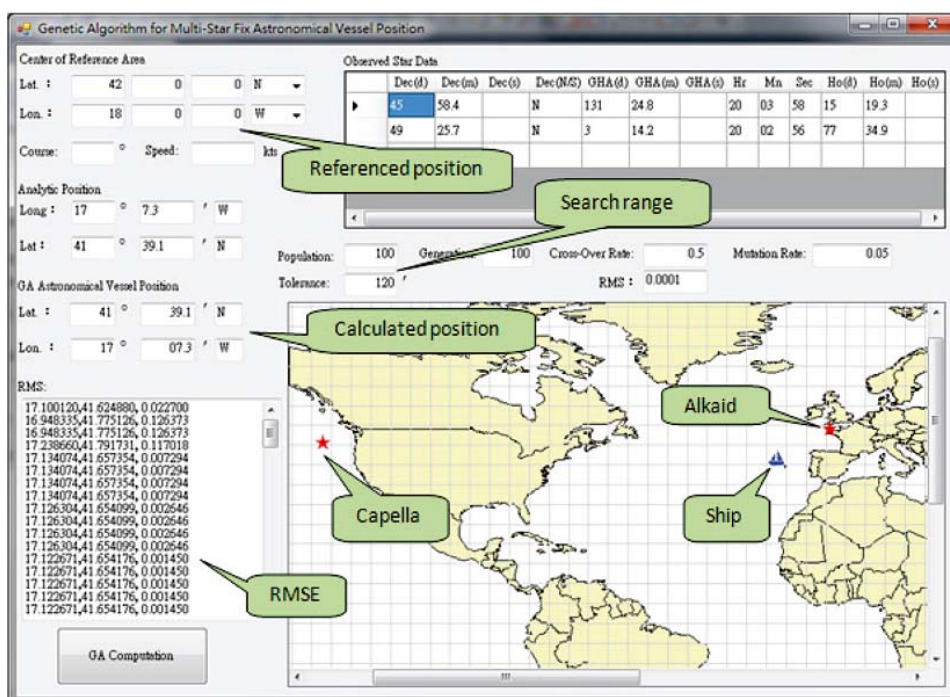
Genetic Algorithm for Multi-Star Fix Astronomical Vessel Position

Center of Reference Area

Lat. : 42 0 0 N

Lon. : 18 0 0 W

Course: ° Speed: kts

Referenced position

Analytic Position

Long : 17 ° 7.3 ' W

Lat : 41 ° 39.1 ' N

GA Astronomical Vessel Position

Lat. : 41 ° 39.1 ' N

Lon. : 17 ° 07.3 ' W

Calculated position

RMS:

17.100120,41.624880, 0.022700
16.948335,41.775126, 0.126373
16.948335,41.775126, 0.126373
17.238660,41.791731, 0.117018
17.134074,41.657354, 0.007294
17.134074,41.657354, 0.007294
17.134074,41.657354, 0.007294
17.134074,41.657354, 0.007294
17.126304,41.654099, 0.002646
17.126304,41.654099, 0.002646
17.126304,41.654099, 0.002646
17.126304,41.654099, 0.002646
17.122671,41.654176, 0.001450
17.122671,41.654176, 0.001450
17.122671,41.654176, 0.001450
17.122671,41.654176, 0.001450
17.122671,41.654176, 0.001450

RMSE

GA Computation

Observed Star Data

| | Dec(d) | Dec(m) | Dec(s) | Dec(N/S) | GHA(d) | GHA(m) | GHA(s) | Hr | Mn | Sec | Ho(d) | Ho(m) | Ho(s) |
|---|---|---|---|---|---|---|---|---|---|---|---|---|---|
| ▸ | 45 | 58.4 | | N | 131 | 24.8 | | 20 | 03 | 58 | 15 | 19.3 | |
| | 49 | 25.7 | | N | 3 | 14.2 | | 20 | 02 | 56 | 77 | 34.9 | |

Search range

Population: 100 Generation: 100 Cross-Over Rate: 0.5 Mutation Rate: 0.05

Tolerance: 120 ' RMS : 0.0001

Alkaid

Capella

Ship